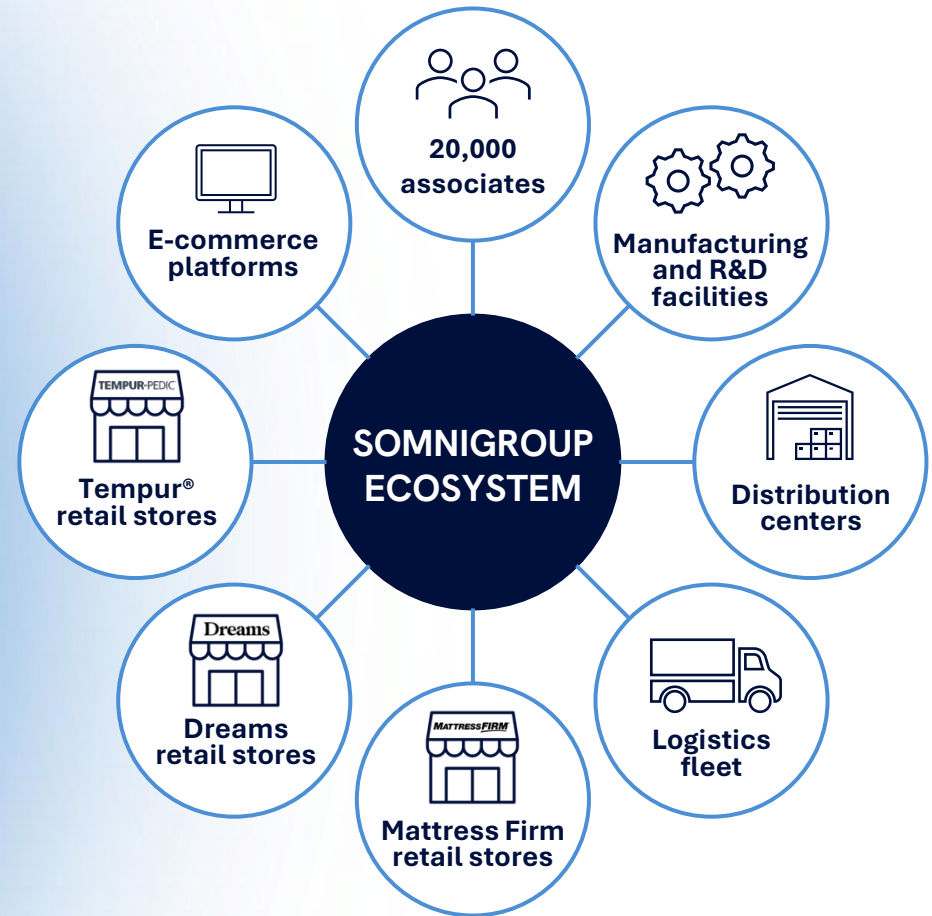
SOMNIGROUP ECOSYSTEM

20,000 associates

Manufacturing and R&D facilities

Distribution centers

Logistics fleet

MATTRESSFIRM

Mattress Firm retail stores

Dreams

Dreams retail stores

TEMPUR-PEDIC

Tempur® retail stores

E-commerce platforms